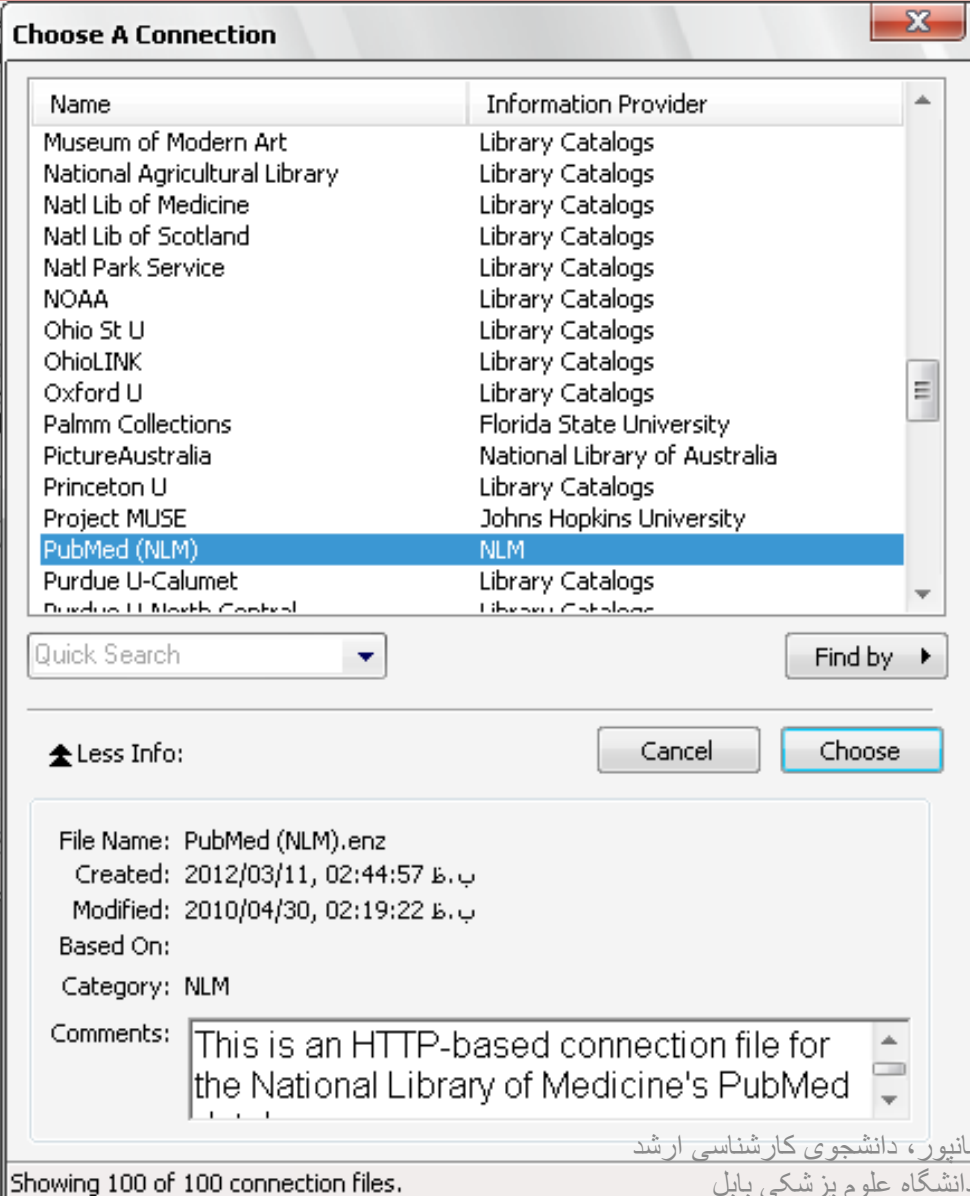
Choose A Connection

| Name | Information Provider |
|---|---|
| Museum of Modern Art | Library Catalogs |
| National Agricultural Library | Library Catalogs |
| Natl Lib of Medicine | Library Catalogs |
| Natl Lib of Scotland | Library Catalogs |
| Natl Park Service | Library Catalogs |
| NOAA | Library Catalogs |
| Ohio St U | Library Catalogs |
| OhioLINK | Library Catalogs |
| Oxford U | Library Catalogs |
| Palmm Collections | Florida State University |
| PictureAustralia | National Library of Australia |
| Princeton U | Library Catalogs |
| Project MUSE | Johns Hopkins University |
| PubMed (NLM) | NLM |
| Purdue U-Calumet | Library Catalogs |
| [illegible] | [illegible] |

Quick Search

Find by

Less Info:

Cancel

Choose

File Name: PubMed (NLM).enz
Created: 2012/03/11, 02:44:57 ب.ظ
Modified: 2010/04/30, 02:19:22 ب.ظ
Based On:
Category: NLM
Comments: This is an HTTP-based connection file for the National Library of Medicine's PubMed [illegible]

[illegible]انپور، دانشجوی کارشناسی ارشد
دانشگاه علوم پزشکی بابل

Showing 100 of 100 connection files.